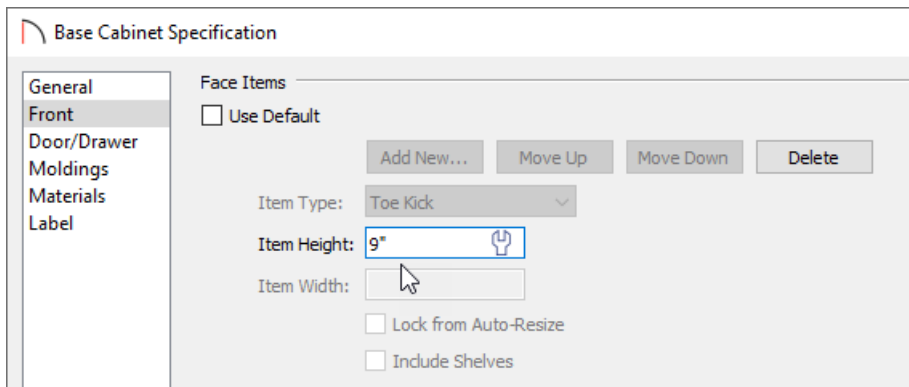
Base Cabinet Specification

General
Front
Door/Drawer
Moldings
Materials
Label

Face Items

Use Default

Add New...
Move Up
Move Down
Delete

Item Type: Toe Kick

Item Height: 9"

Item Width:

Lock from Auto-Resize

Include Shelves